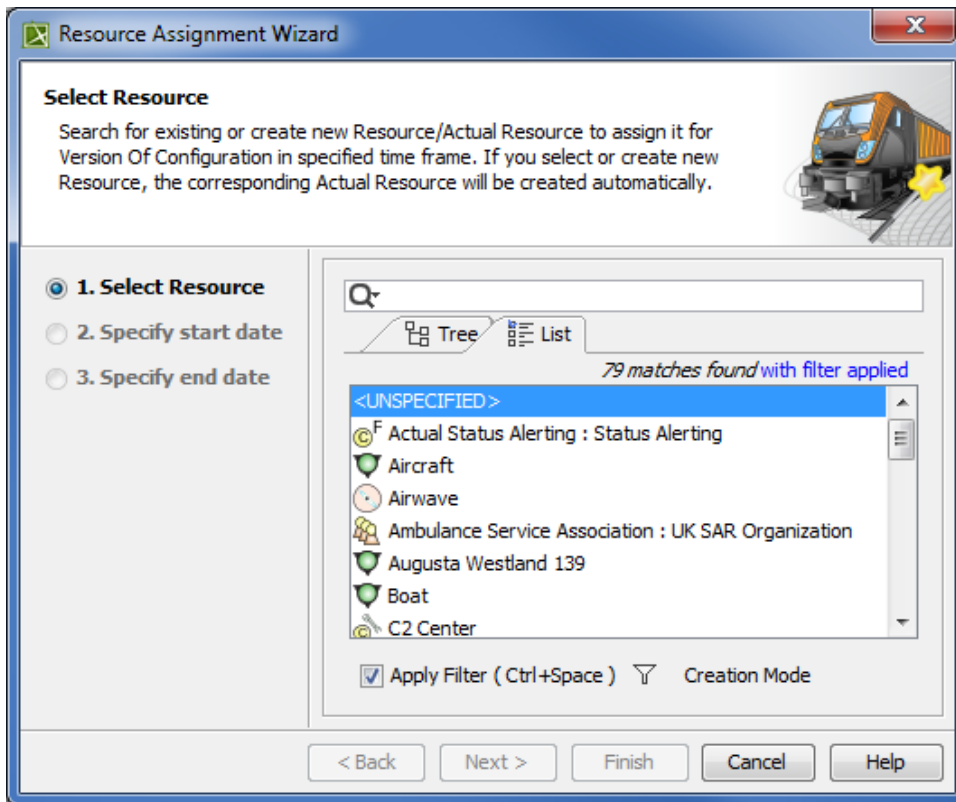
Resource Assignment Wizard

Select Resource

Search for existing or create new Resource/Actual Resource to assign it for Version Of Configuration in specified time frame. If you select or create new Resource, the corresponding Actual Resource will be created automatically.

1. Select Resource
2. Specify start date
3. Specify end date

Tree
List

79 matches found with filter applied

<UNSPECIFIED>
Actual Status Alerting : Status Alerting
Aircraft
Airwave
Ambulance Service Association : UK SAR Organization
Augusta Westland 139
Boat
C2 Center

Apply Filter ( Ctrl+Space )
Creation Mode

< Back
Next >
Finish
Cancel
Help